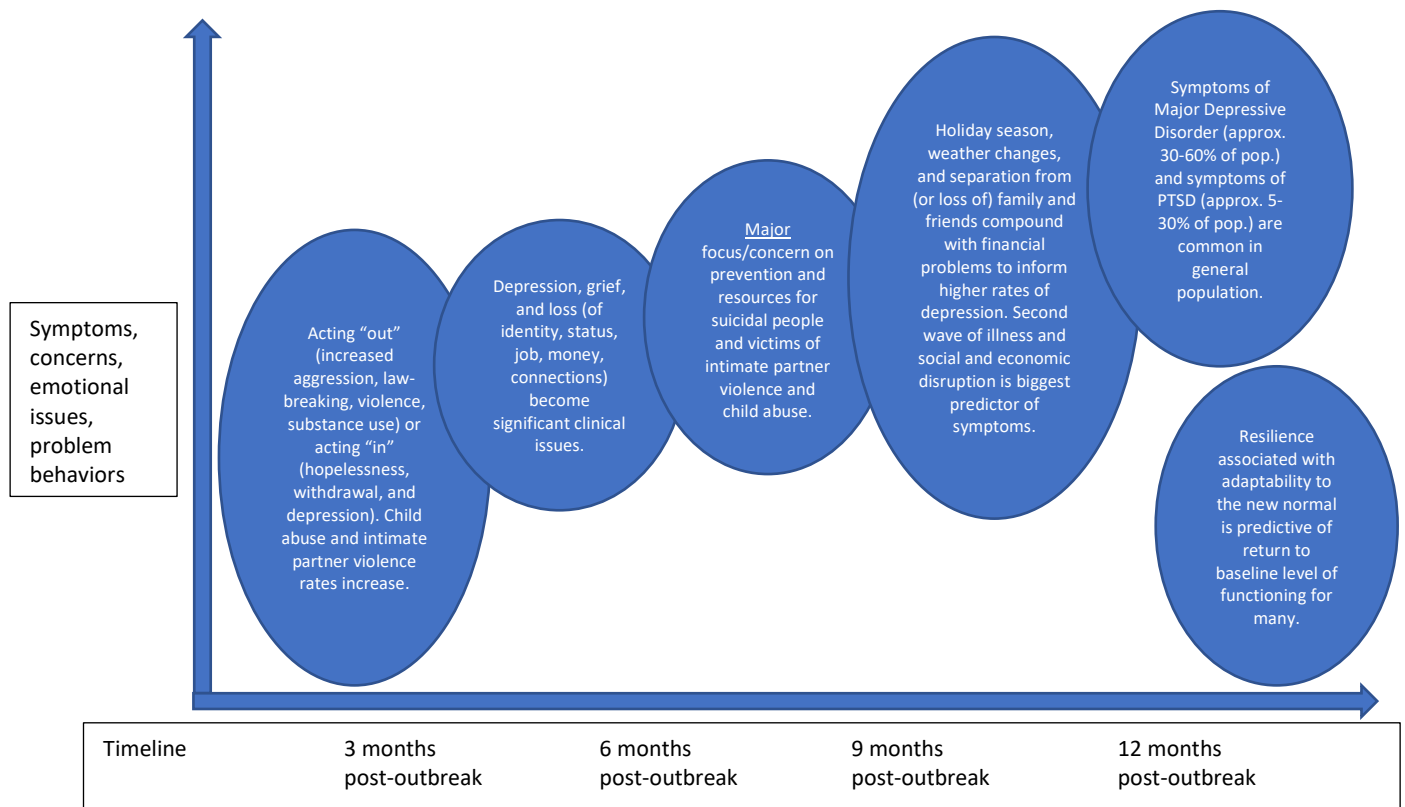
Symptoms, concerns, emotional issues, problem behaviors

Acting “out” (increased aggression, law-breaking, violence, substance use) or acting “in” (hopelessness, withdrawal, and depression). Child abuse and intimate partner violence rates increase.

Depression, grief, and loss (of identity, status, job, money, connections) become significant clinical issues.

Major focus/concern on prevention and resources for suicidal people and victims of intimate partner violence and child abuse.

Holiday season, weather changes, and separation from (or loss of) family and friends compound with financial problems to inform higher rates of depression. Second wave of illness and social and economic disruption is biggest predictor of symptoms.

Symptoms of Major Depressive Disorder (approx. 30-60% of pop.) and symptoms of PTSD (approx. 5-30% of pop.) are common in general population.

Resilience associated with adaptability to the new normal is predictive of return to baseline level of functioning for many.

| Timeline | 3 months post-outbreak | 6 months post-outbreak | 9 months post-outbreak | 12 months post-outbreak |
|---|---|---|---|---|